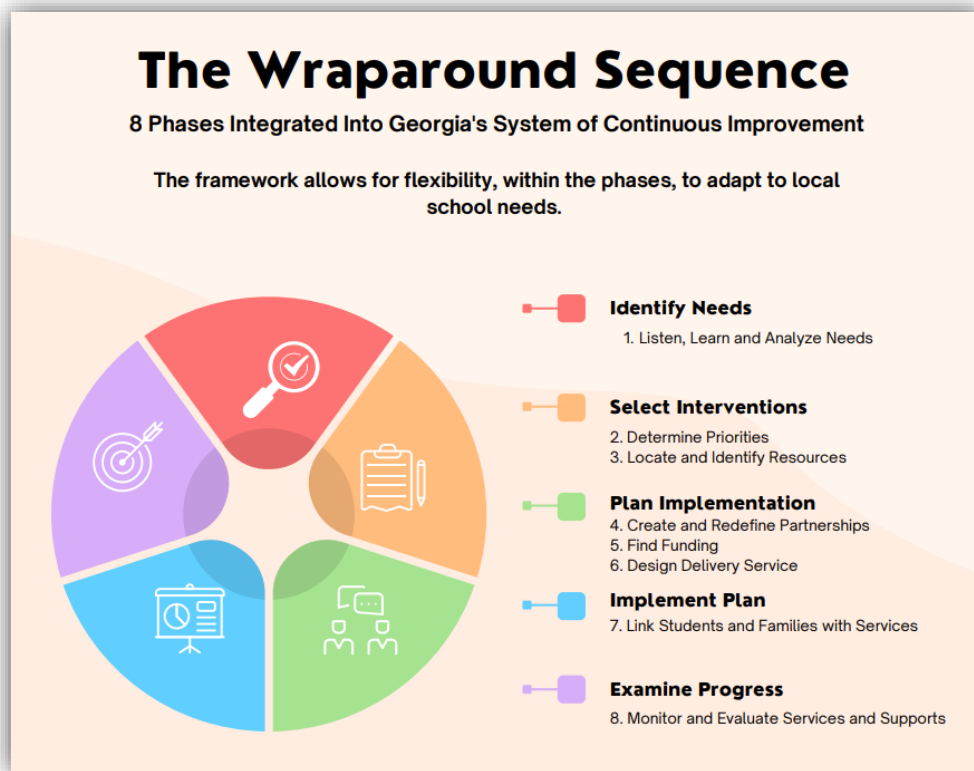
The Wraparound Sequence

8 Phases Integrated Into Georgia's System of Continuous Improvement

The framework allows for flexibility, within the phases, to adapt to local school needs.

Identify Needs
1. Listen, Learn and Analyze Needs

Select Interventions
2. Determine Priorities
3. Locate and Identify Resources

Plan Implementation
4. Create and Redefine Partnerships
5. Find Funding
6. Design Delivery Service

Implement Plan
7. Link Students and Families with Services

Examine Progress
8. Monitor and Evaluate Services and Supports